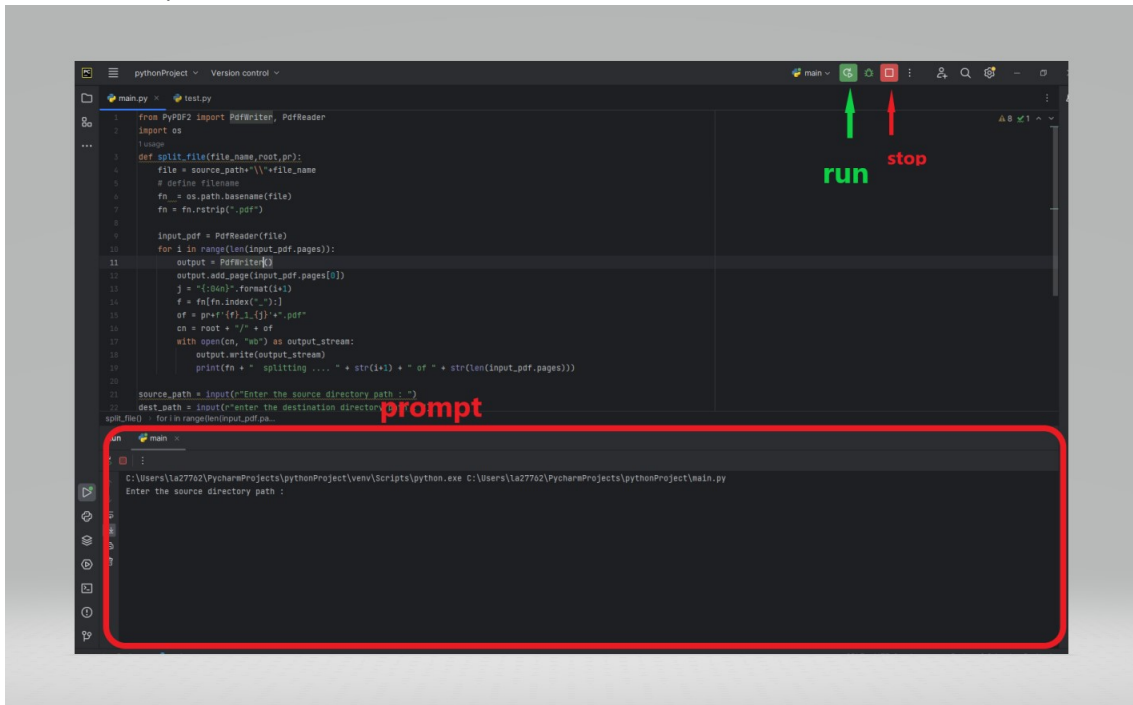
pythonProject Version control

main

main.py test.py

▲8 ✓1

1 from PyPDF2 import PdfWriter, PdfReader
2 import os
1 usage
3 def split_file(file_name,root,pr):
4 file = source_path+"\\"+file_name
5 # define filename
6 fn_ = os.path.basename(file)
7 fn = fn.rstrip(".pdf")
8
9 input_pdf = PdfReader(file)
10 for i in range(len(input_pdf.pages)):
11 output = PdfWriter()
12 output.add_page(input_pdf.pages[0])
13 j = "{:04n}".format(i+1)
14 f = fn[fn.index("_"):]
15 of = pr+f'{f}_1_{j}'+".pdf"
16 cn = root + "/" + of
17 with open(cn, "wb") as output_stream:
18 output.write(output_stream)
19 print(fn + " splitting .... " + str(i+1) + " of " + str(len(input_pdf.pages)))
20
21 source_path = input(r"Enter the source directory path : ")
22 dest_path = input(r"enter the destination directory

split_file() > for i in range(len(input_pdf.pa...

run

stop

prompt

un main

C:\Users\la27762\PycharmProjects\pythonProject\venv\Scripts\python.exe C:\Users\la27762\PycharmProjects\pythonProject\main.py
Enter the source directory path :